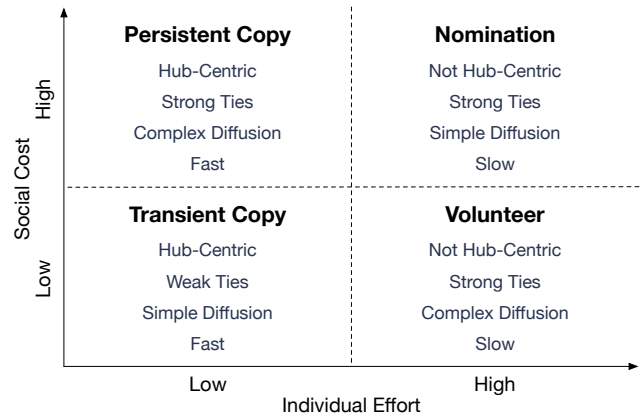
Persistent Copy
Hub-Centric
Strong Ties
Complex Diffusion
Fast

Nomination
Not Hub-Centric
Strong Ties
Simple Diffusion
Slow

Transient Copy
Hub-Centric
Weak Ties
Simple Diffusion
Fast

Volunteer
Not Hub-Centric
Strong Ties
Complex Diffusion
Slow

Social Cost
High
Low

Low
High
Individual Effort